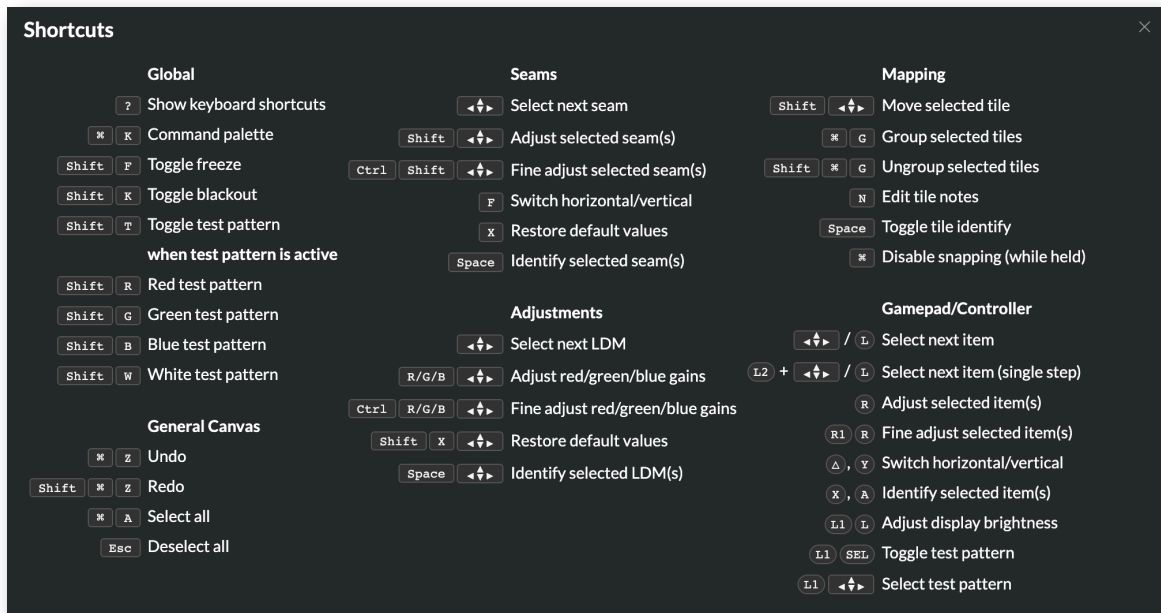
Shortcuts

×

Global

? Show keyboard shortcuts

⌘ K Command palette

Shift F Toggle freeze

Shift K Toggle blackout

Shift T Toggle test pattern

when test pattern is active

Shift R Red test pattern

Shift G Green test pattern

Shift B Blue test pattern

Shift W White test pattern

General Canvas

⌘ Z Undo

Shift ⌘ Z Redo

⌘ A Select all

Esc Deselect all

Seams

◂⬍▸ Select next seam

Shift ◂⬍▸ Adjust selected seam(s)

Ctrl Shift ◂⬍▸ Fine adjust selected seam(s)

F Switch horizontal/vertical

X Restore default values

Space Identify selected seam(s)

Adjustments

◂⬍▸ Select next LDM

R/G/B ◂⬍▸ Adjust red/green/blue gains

Ctrl R/G/B ◂⬍▸ Fine adjust red/green/blue gains

Shift X ◂⬍▸ Restore default values

Space ◂⬍▸ Identify selected LDM(s)

Mapping

Shift ◂⬍▸ Move selected tile

⌘ G Group selected tiles

Shift ⌘ G Ungroup selected tiles

N Edit tile notes

Space Toggle tile identify

⌘ Disable snapping (while held)

Gamepad/Controller

◂⬍▸ / L Select next item

L2 + ◂⬍▸ / L Select next item (single step)

R Adjust selected item(s)

R1 R Fine adjust selected item(s)

△, Y Switch horizontal/vertical

X, A Identify selected item(s)

L1 L Adjust display brightness

L1 SEL Toggle test pattern

L1 ◂⬍▸ Select test pattern